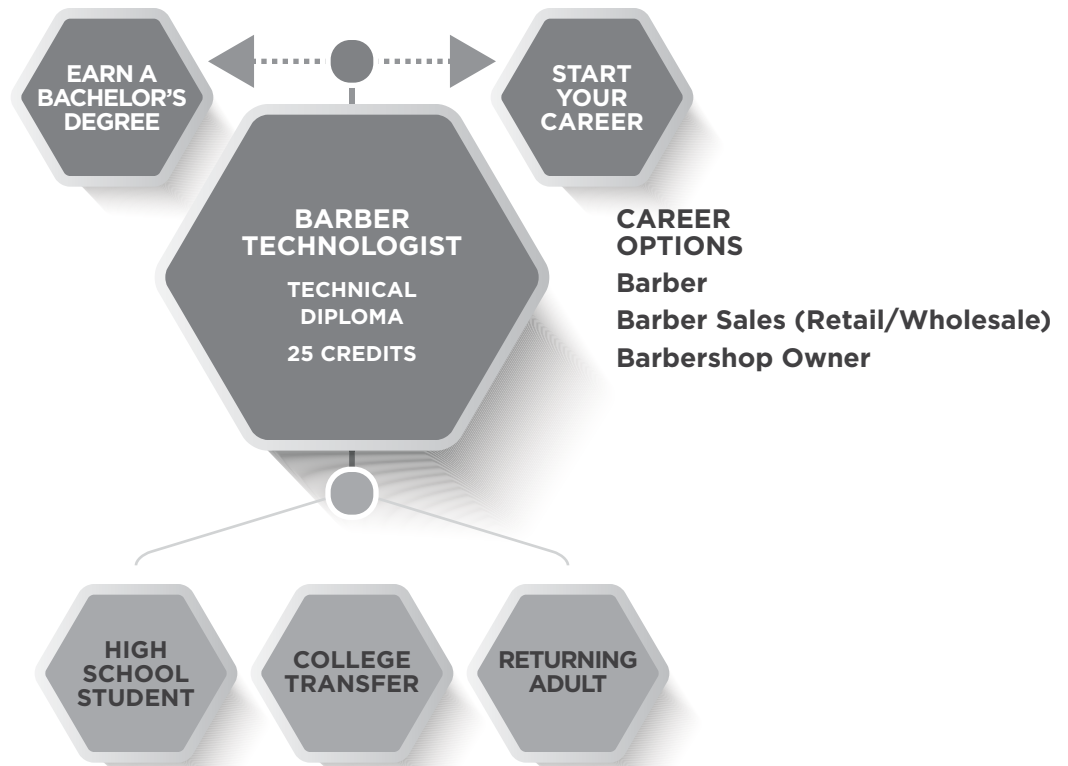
EARN A BACHELOR'S DEGREE

START YOUR CAREER

BARBER TECHNOLOGIST

TECHNICAL DIPLOMA

25 CREDITS

CAREER OPTIONS

Barber

Barber Sales (Retail/Wholesale)

Barbershop Owner

HIGH SCHOOL STUDENT

COLLEGE TRANSFER

RETURNING ADULT